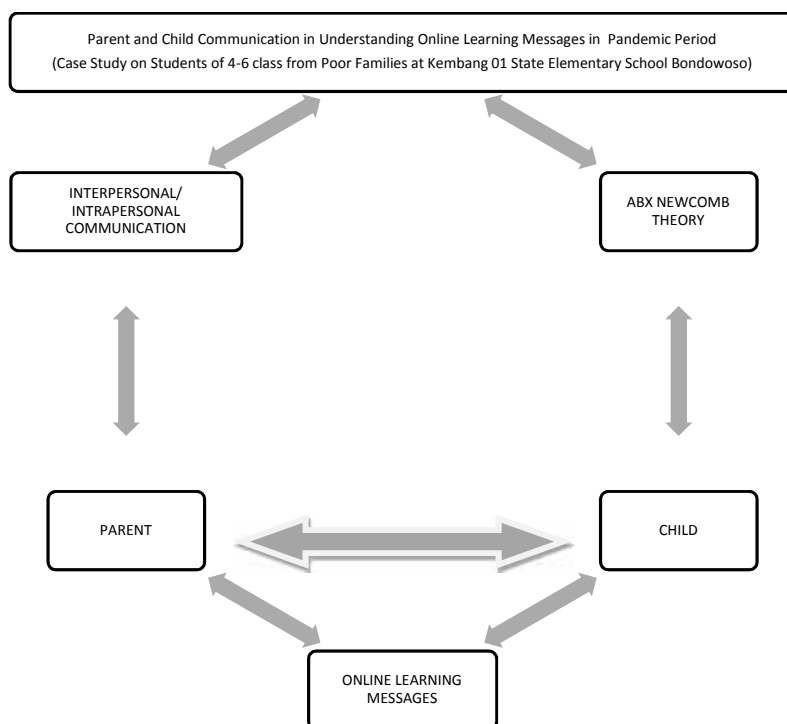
Parent and Child Communication in Understanding Online Learning Messages in Pandemic Period
(Case Study on Students of 4-6 class from Poor Families at Kembang 01 State Elementary School Bondowoso)

INTERPERSONAL/ INTRAPERSONAL COMMUNICATION

ABX NEWCOMB THEORY

PARENT

CHILD

ONLINE LEARNING MESSAGES